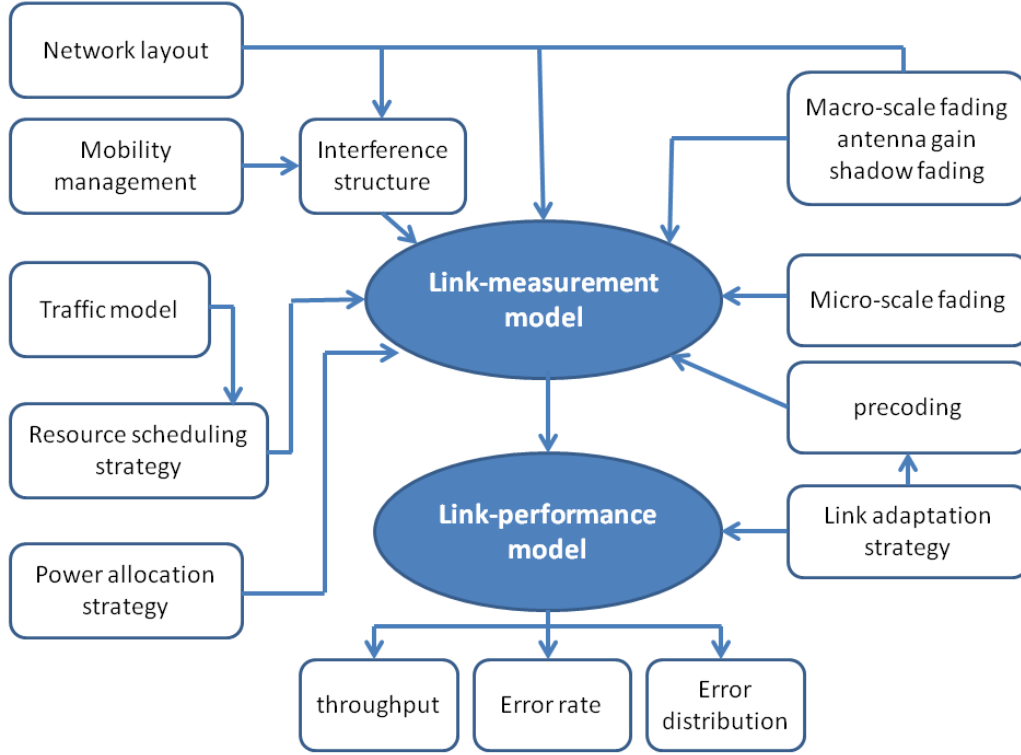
Network layout

Mobility management

Interference structure

Macro-scale fading antenna gain shadow fading

Traffic model

Link-measurement model

Micro-scale fading

precoding

Resource scheduling strategy

Link-performance model

Link adaptation strategy

Power allocation strategy

throughput

Error rate

Error distribution